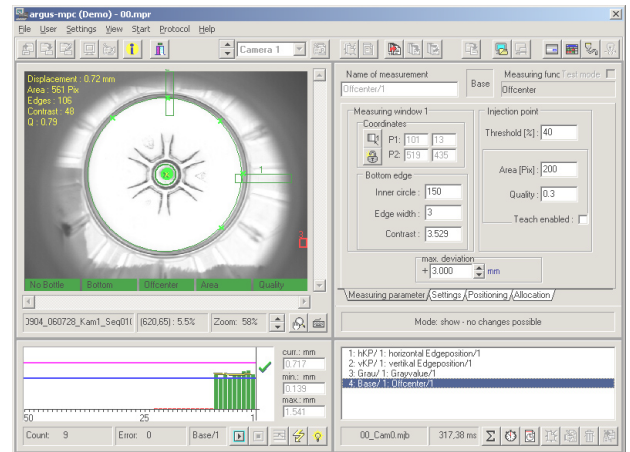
argus-mpc (Demo) - 00.mpr

File User Settings View Start Protocol Help

Camera 1

Displacement : 0.72 mm
Area : 561 Pix
Edges : 106
Contrast : 48
Q : 0.79

1

2

No Bottle | Bottom | Offcenter | Area | Quality

J904_060728_Kam1_Seq01( (620,65) : 5.5% Zoom: 58%

curr.: mm
0.717
min.: mm
0.139
max.: mm
1.541

50 25 1

Count: 9 Error: 0 Base/1

Name of measurement
Offcenter/1

Base

Measuring func Test mode
Offcenter

Measuring window 1

Coordinates
P1: 101 13
P2: 519 435

Bottom edge
Inner circle : 150
Edge width : 3
Contrast : 3.529

Injection point
Threshold [%] : 40

Area [Pix] : 200
Quality : 0.3
Teach enabled :

max. deviation
+- 3.000 mm

Measuring parameter Settings Positioning Allocation

Mode: show - no changes possible

1: hKP/ 1: horizontal Edgeposition/1
2: vKP/ 1: vertikal Edgeposition/1
3: Grau/ 1: Grayvalue/1
4: Base/ 1: Offcenter/1

00_Cam0.mjb 317,38 ms